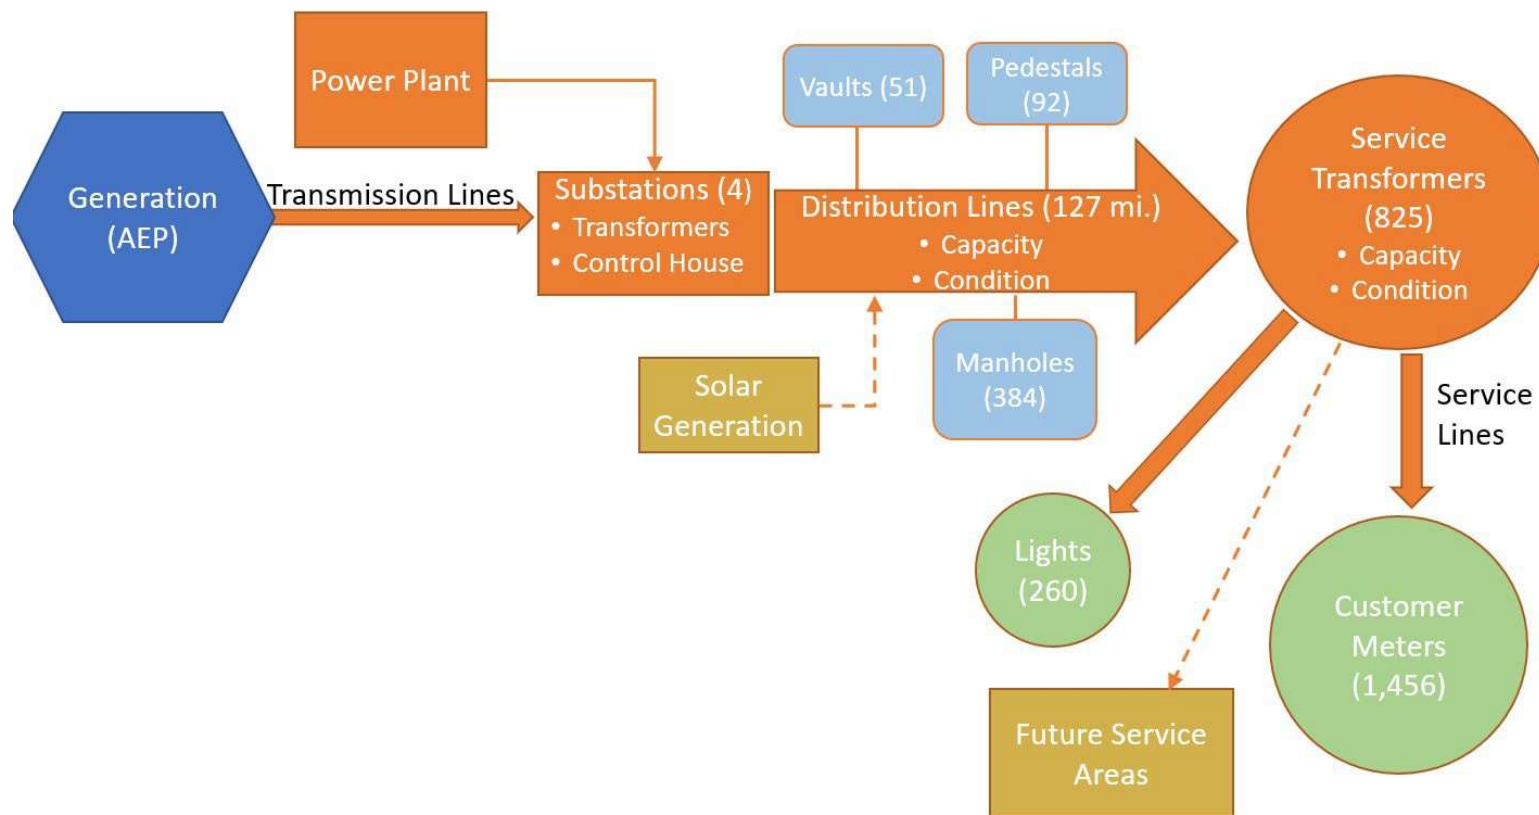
Power Plant

Vaults (51)

Pedestals (92)

Generation (AEP)

Transmission Lines

Substations (4)
• Transformers
• Control House

Distribution Lines (127 mi.)
• Capacity
• Condition

Service Transformers (825)
• Capacity
• Condition

Solar Generation

Manholes (384)

Service Lines

Lights (260)

Customer Meters (1,456)

Future Service Areas